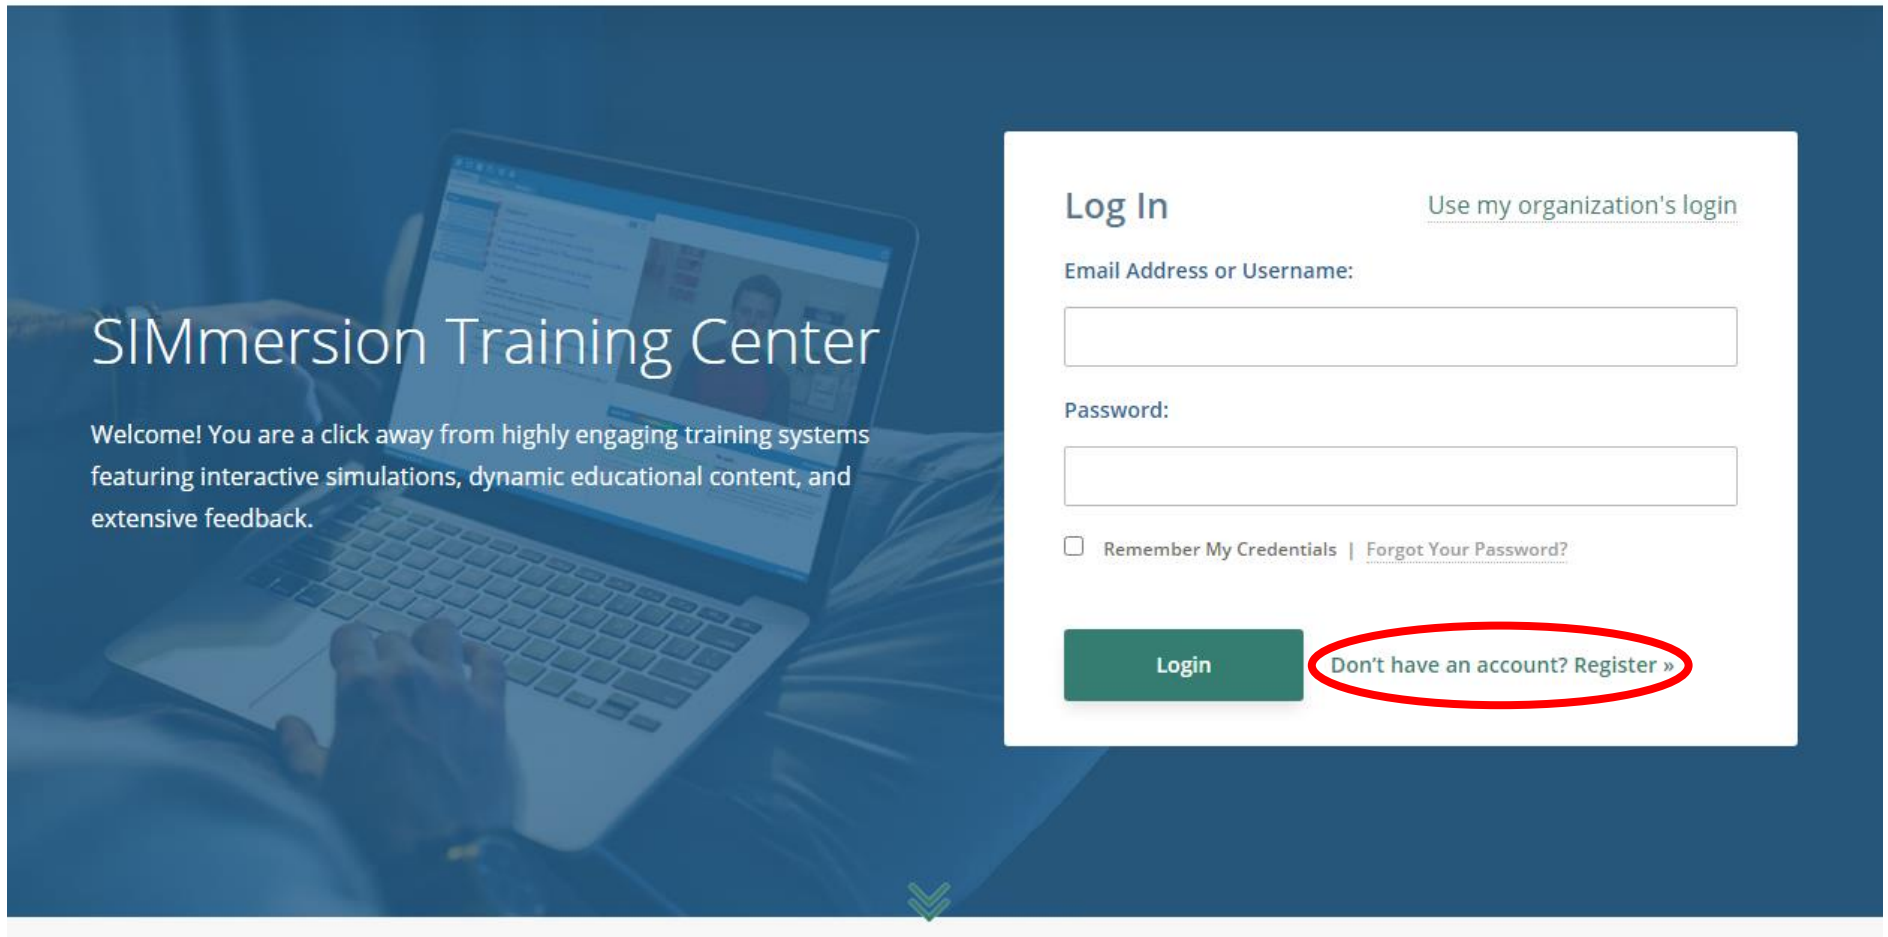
SIMmersion Training Center

Welcome! You are a click away from highly engaging training systems featuring interactive simulations, dynamic educational content, and extensive feedback.

Log In

Use my organization's login

Email Address or Username:

Password:

Remember My Credentials | Forgot Your Password?

Login

Don't have an account? Register »